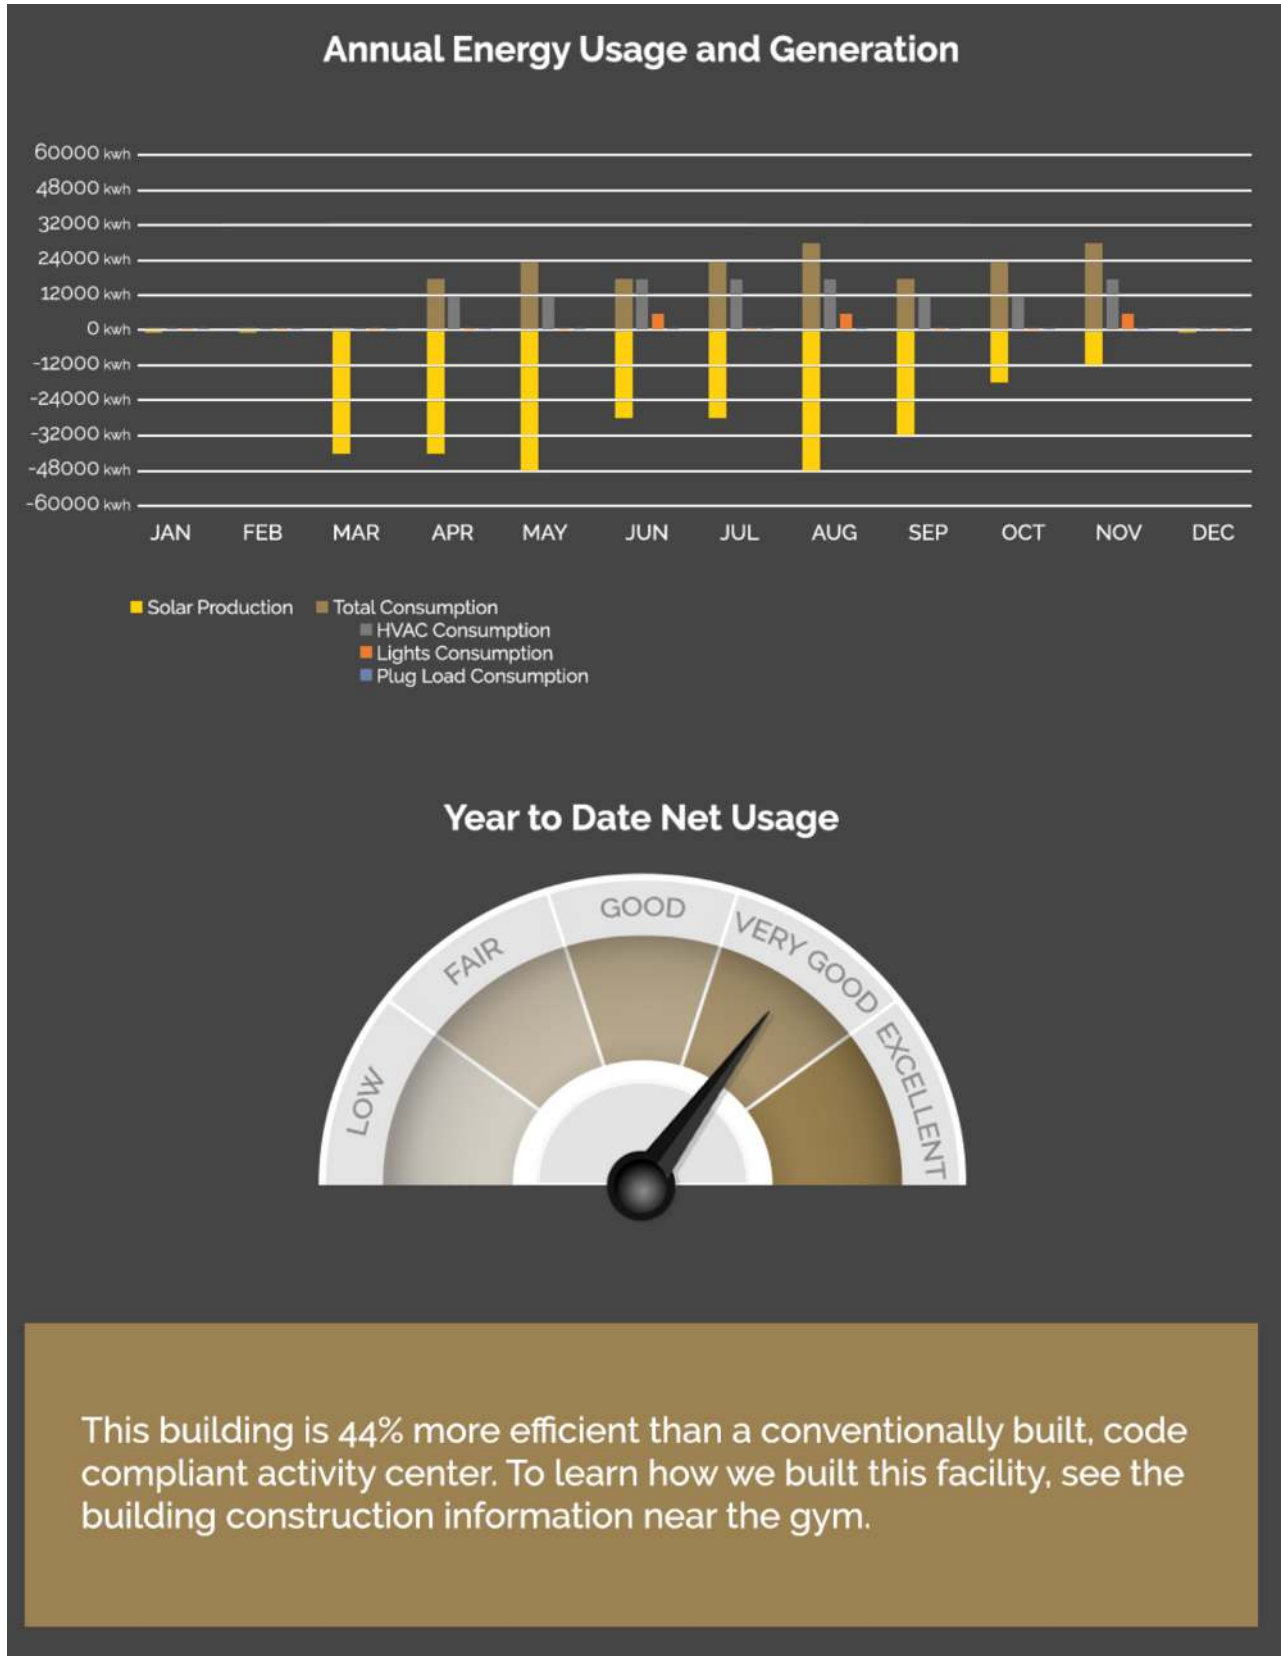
Annual Energy Usage and Generation

60000 kwh
48000 kwh
32000 kwh
24000 kwh
12000 kwh
0 kwh
-12000 kwh
-24000 kwh
-32000 kwh
-48000 kwh
-60000 kwh

JAN FEB MAR APR MAY JUN JUL AUG SEP OCT NOV DEC

Solar Production
Total Consumption
HVAC Consumption
Lights Consumption
Plug Load Consumption

Year to Date Net Usage

LOW
FAIR
GOOD
VERY GOOD
EXCELLENT

This building is 44% more efficient than a conventionally built, code compliant activity center. To learn how we built this facility, see the building construction information near the gym.